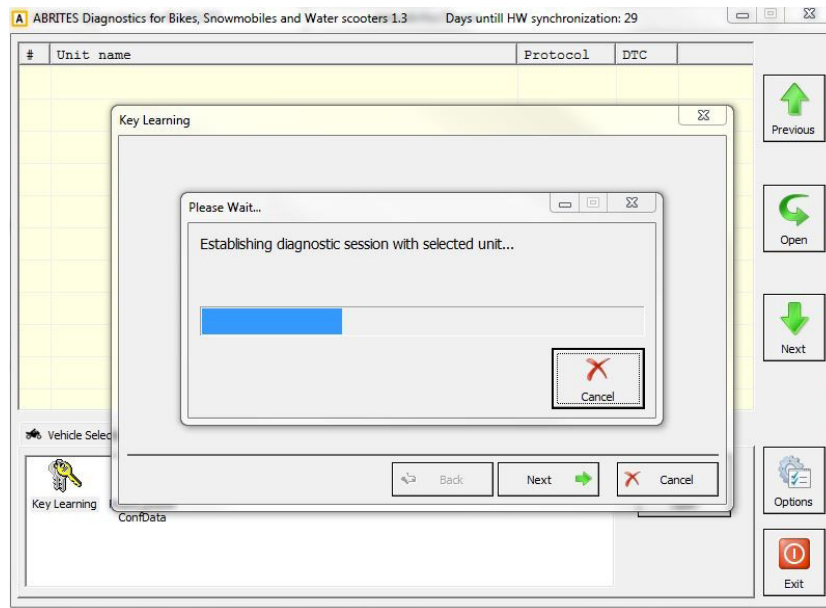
ABRITES Diagnostics for Bikes, Snowmobiles and Water scooters 1.3 Days untill HW synchronization: 29

| # | Unit name | Protocol | DTC |
|---|---|---|---|

Key Learning

Please Wait...

Establishing diagnostic session with selected unit...

Cancel

Back

Next

Cancel

Vehicle Selec

Key Learning

ConfData

Previous

Open

Next

Options

Exit